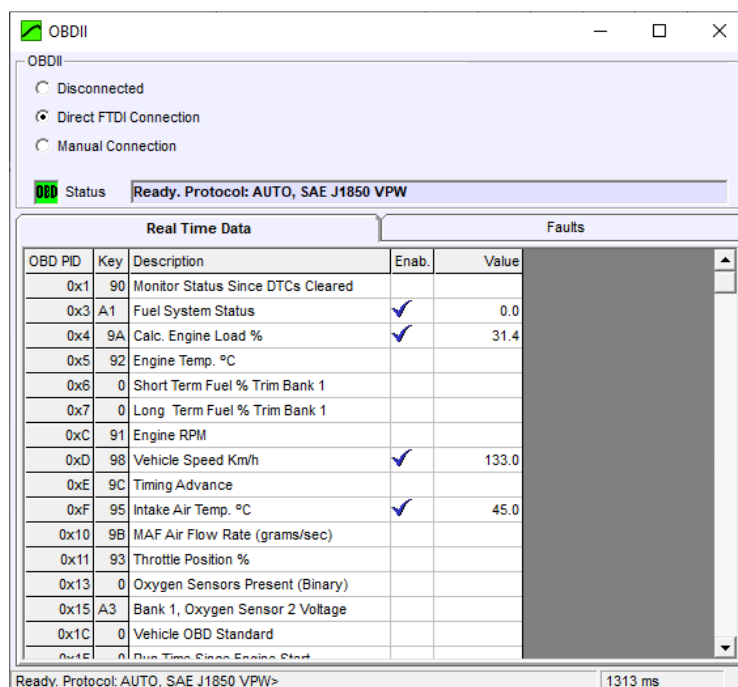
OBDII

OBDII

Disconnected

Direct FTDI Connection

Manual Connection

OBD Status Ready. Protocol: AUTO, SAE J1850 VPW

Real Time Data

Faults

| OBD PID | Key | Description | Enab. | Value |
|---|---|---|---|---|
| 0x1 | 90 | Monitor Status Since DTCs Cleared | | |
| 0x3 | A1 | Fuel System Status | ✓ | 0.0 |
| 0x4 | 9A | Calc. Engine Load % | ✓ | 31.4 |
| 0x5 | 92 | Engine Temp. ºC | | |
| 0x6 | 0 | Short Term Fuel % Trim Bank 1 | | |
| 0x7 | 0 | Long Term Fuel % Trim Bank 1 | | |
| 0xC | 91 | Engine RPM | | |
| 0xD | 98 | Vehicle Speed Km/h | ✓ | 133.0 |
| 0xE | 9C | Timing Advance | | |
| 0xF | 95 | Intake Air Temp. ºC | ✓ | 45.0 |
| 0x10 | 9B | MAF Air Flow Rate (grams/sec) | | |
| 0x11 | 93 | Throttle Position % | | |
| 0x13 | 0 | Oxygen Sensors Present (Binary) | | |
| 0x15 | A3 | Bank 1, Oxygen Sensor 2 Voltage | | |
| 0x1C | 0 | Vehicle OBD Standard | | |
| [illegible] | 0 | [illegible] | | |

Ready. Protocol: AUTO, SAE J1850 VPW>

1313 ms